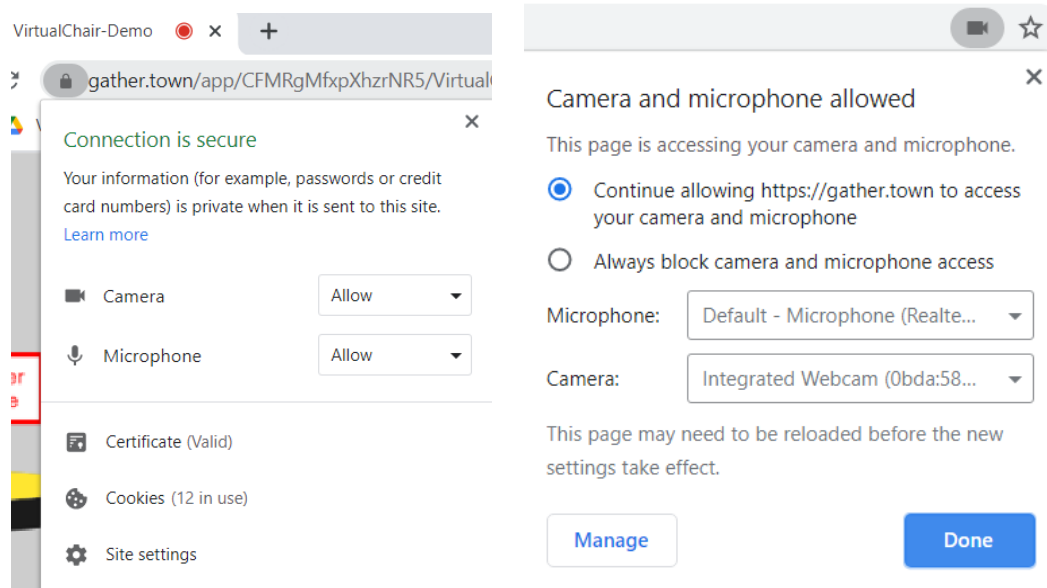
VirtualChair-Demo ✕ +

gather.town/app/CFMRgMfxpXhzrNR5/Virtual

Connection is secure ✕

Your information (for example, passwords or credit card numbers) is private when it is sent to this site. Learn more

Camera Allow

Microphone Allow

Certificate (Valid)

Cookies (12 in use)

Site settings

✕

Camera and microphone allowed

This page is accessing your camera and microphone.

Continue allowing https://gather.town to access your camera and microphone

Always block camera and microphone access

Microphone: Default - Microphone (Realte...

Camera: Integrated Webcam (0bda:58...

This page may need to be reloaded before the new settings take effect.

Manage Done